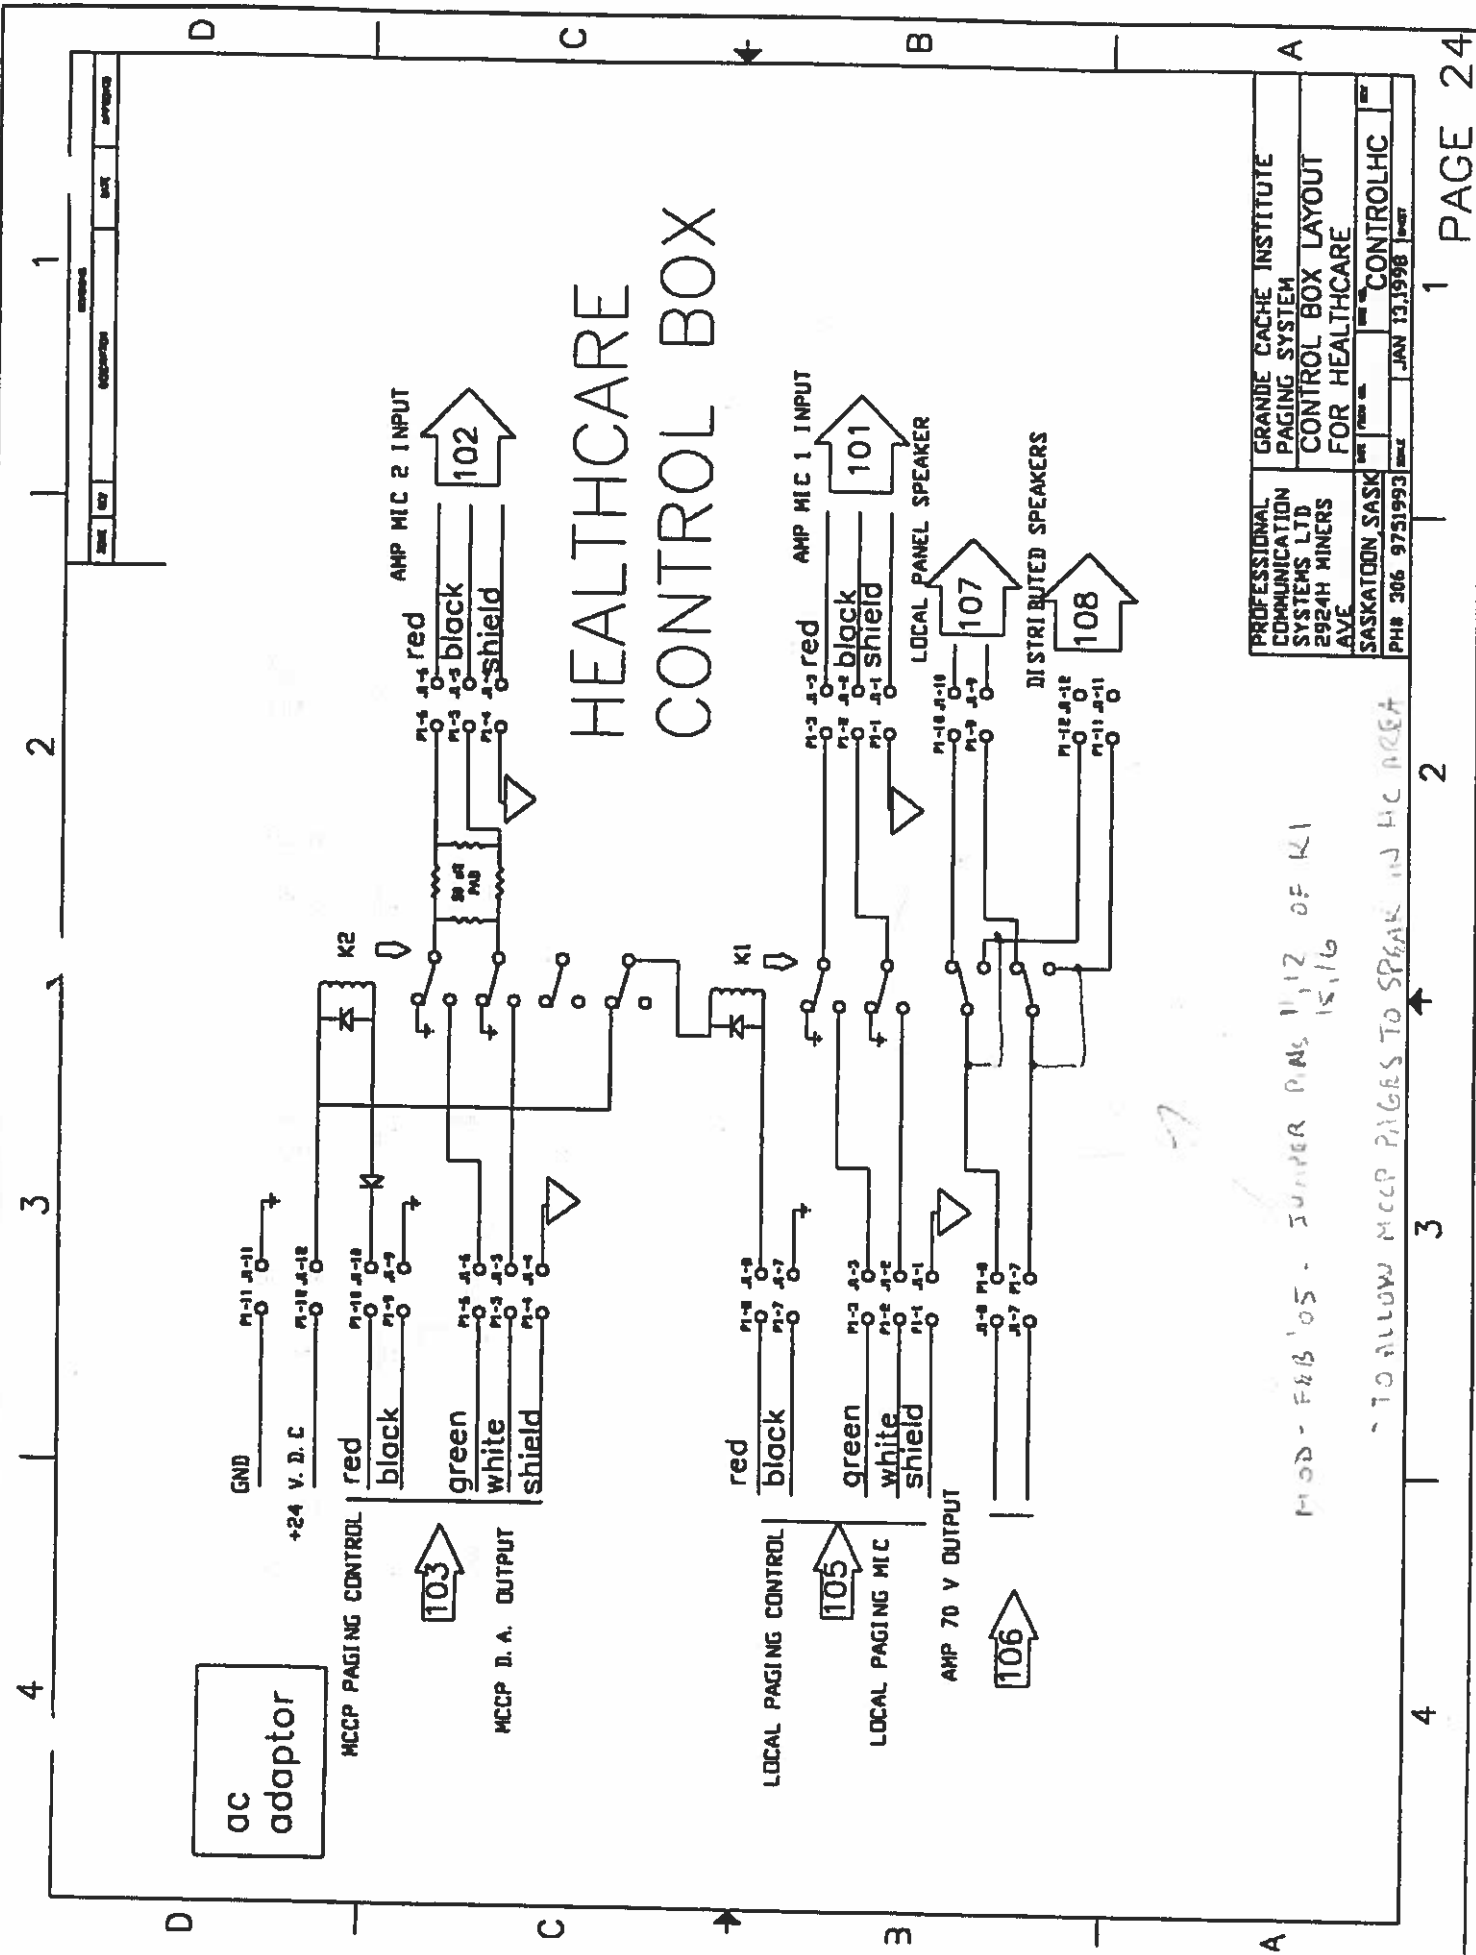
HEALTHCARE CONTROL BOX

AMP MIC 2 INPUT
102
red
black
shield

AMP MIC 1 INPUT
101
red
black
shield

LOCAL PANEL SPEAKER
107

DISTRIBUTED SPEAKERS
108

K2
K1

ac adaptor

GND
+24 V. D. C
red
black
MCCP PAGING CONTROL
103
green
white
shield
MCCP D. A. OUTPUT

red
black
LOCAL PAGING CONTROL
105
green
white
shield
LOCAL PAGING MIC

AMP 70 V OUTPUT
106

MOD - FEB '05 - JUMPER PINS 11,12 OF K1 15,16
* TO ALLOW MCCP PAGES TO SPEAK IN HC AREA

PROFESSIONAL COMMUNICATION SYSTEMS LTD 2924H MINERS AVE SASKATOON, SASK PH# 306 9751993
GRANDE CACHE INSTITUTE PAGING SYSTEM
CONTROL BOX LAYOUT FOR HEALTHCARE
CONTROLHC
JAN 13,1998

PAGE 24

A B C D
1 2 3 4